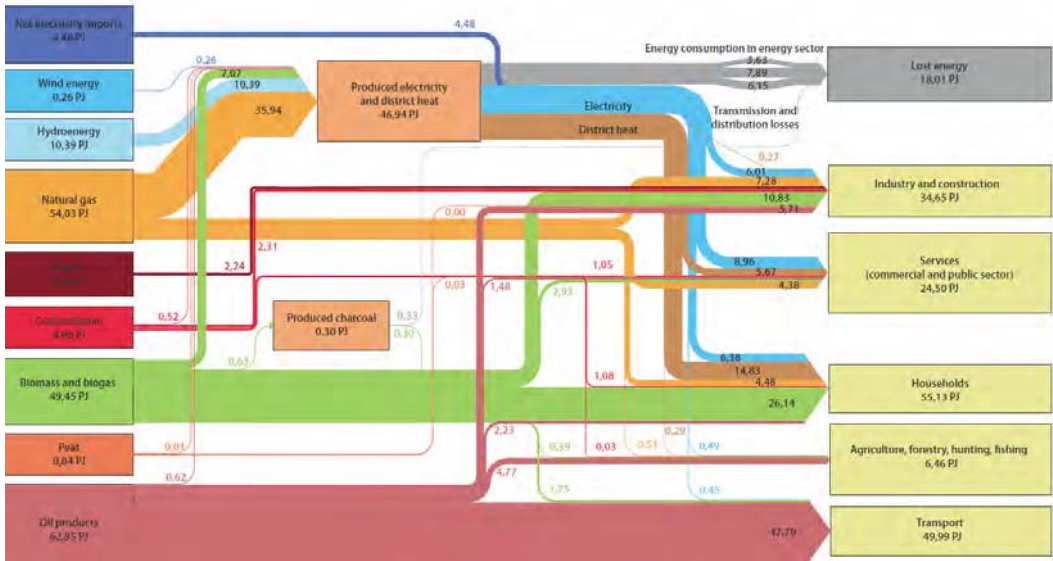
Net electricity imports
4,48 PJ

Wind energy
0,26 PJ

Hydroenergy
10,39 PJ

Natural gas
54,03 PJ

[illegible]

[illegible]
4,86 PJ

Biomass and biogas
49,45 PJ

Peat
0,64 PJ

Oil products
62,85 PJ

4,48

0,26
7,07
10,39
35,94

Produced electricity and district heat
46,94 PJ

Energy consumption in energy sector
3,63
7,89
6,15

Lost energy
18,01 PJ

Electricity
District heat

Transmission and distribution losses

0,27
6,01
7,28
10,83
5,71

Industry and construction
34,65 PJ

0,00
2,31
2,24
0,52

Produced charcoal
0,30 PJ

0,33
0,30
0,63

0,03
1,48
2,93
1,05

8,96
5,67
4,38

Services
(commercial and public sector)
24,50 PJ

6,38
14,83
4,48
26,14
1,08

Households
55,13 PJ

0,01
0,62
2,23
4,77
0,39
0,03
0,51
0,29
0,49
1,75
0,45

Agriculture, forestry, hunting, fishing
6,46 PJ

47,79

Transport
49,99 PJ